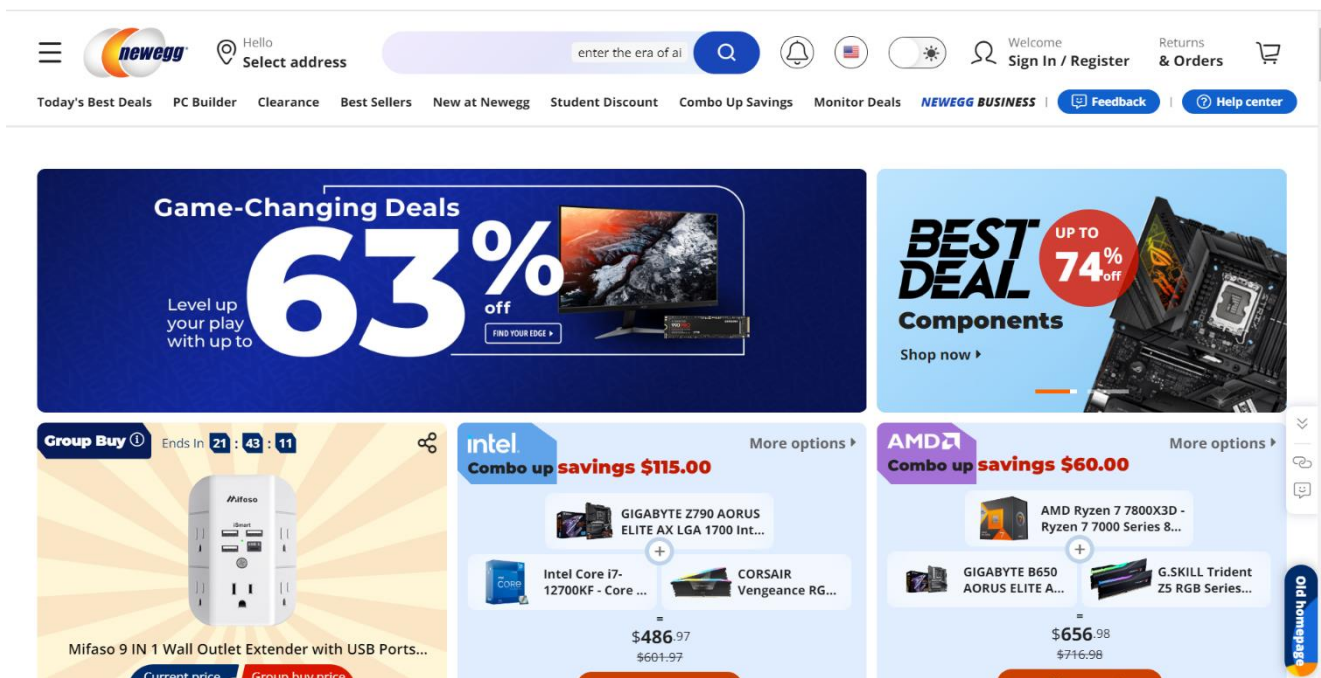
newegg

Hello
Select address

enter the era of ai

Welcome
Sign In / Register

Returns
& Orders

Today's Best Deals  PC Builder  Clearance  Best Sellers  New at Newegg  Student Discount  Combo Up Savings  Monitor Deals  NEWEGG BUSINESS | Feedback | Help center

Game-Changing Deals
Level up your play with up to 63% off
FIND YOUR EDGE ▸

BEST DEAL UP TO 74% off
Components
Shop now ▸

Group Buy ⓘ Ends In 21 : 43 : 11

Mifaso

Mifaso 9 IN 1 Wall Outlet Extender with USB Ports...

Current price  Group buy price

intel.
Combo up savings $115.00
More options ▸

GIGABYTE Z790 AORUS ELITE AX LGA 1700 Int...
+
Intel Core i7-12700KF - Core ...
CORSAIR Vengeance RG...
=
$486.97
$601.97

AMD
Combo up savings $60.00
More options ▸

AMD Ryzen 7 7800X3D - Ryzen 7 7000 Series 8...
+
GIGABYTE B650 AORUS ELITE A...
G.SKILL Trident Z5 RGB Series...
=
$656.98
$716.98

Old homepage